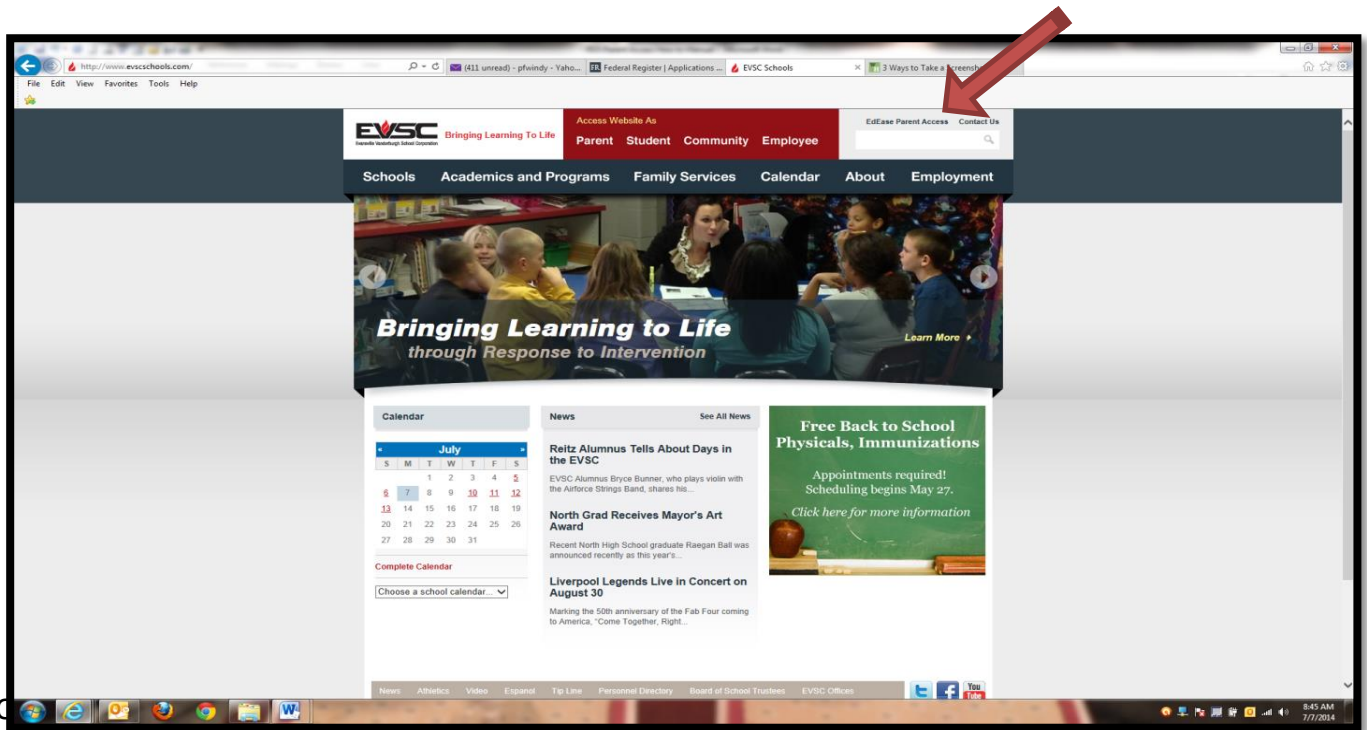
http://www.evscschools.com/
(411 unread) - pfwindy - Yaho... | Federal Register | Applications ... | EVSC Schools | 3 Ways to Take a Screensh...
File Edit View Favorites Tools Help

EVSC Evansville Vanderburgh School Corporation
Bringing Learning To Life
Access Website As
Parent Student Community Employee
EdEase Parent Access Contact Us

Schools Academics and Programs Family Services Calendar About Employment

Bringing Learning to Life
through Response to Intervention
Learn More

Calendar

| S | M | T | W | T | F | S |
|---|---|---|---|---|---|---|
| | | 1 | 2 | 3 | 4 | 5 |
| 6 | 7 | 8 | 9 | 10 | 11 | 12 |
| 13 | 14 | 15 | 16 | 17 | 18 | 19 |
| 20 | 21 | 22 | 23 | 24 | 25 | 26 |
| 27 | 28 | 29 | 30 | 31 | | |

July
Complete Calendar
Choose a school calendar...

News See All News

Reitz Alumnus Tells About Days in the EVSC
EVSC Alumnus Bryce Bunner, who plays violin with the Airforce Strings Band, shares his...

North Grad Receives Mayor's Art Award
Recent North High School graduate Raegan Ball was announced recently as this year's...

Liverpool Legends Live in Concert on August 30
Marking the 50th anniversary of the Fab Four coming to America, "Come Together, Right...

Free Back to School Physicals, Immunizations
Appointments required!
Scheduling begins May 27.
Click here for more information

News Athletics Video Espanol Tip Line Personnel Directory Board of School Trustees EVSC Offices

8:45 AM
7/7/2014